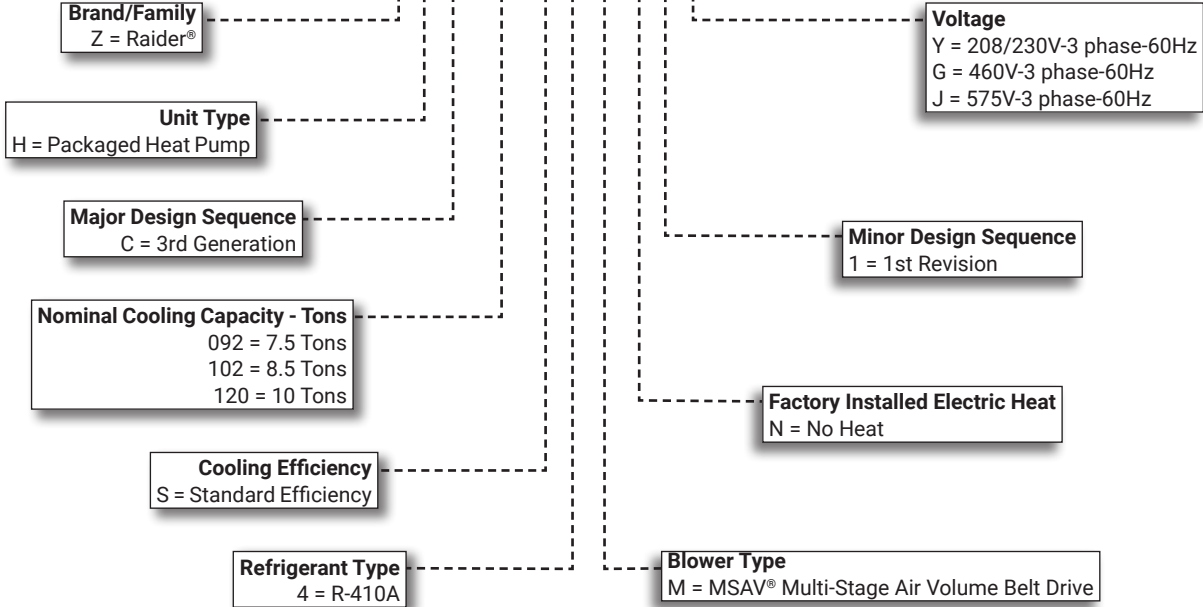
Brand/Family
Z = Raider®

Unit Type
H = Packaged Heat Pump

Major Design Sequence
C = 3rd Generation

Nominal Cooling Capacity - Tons
092 = 7.5 Tons
102 = 8.5 Tons
120 = 10 Tons

Cooling Efficiency
S = Standard Efficiency

Refrigerant Type
4 = R-410A

Voltage
Y = 208/230V-3 phase-60Hz
G = 460V-3 phase-60Hz
J = 575V-3 phase-60Hz

Minor Design Sequence
1 = 1st Revision

Factory Installed Electric Heat
N = No Heat

Blower Type
M = MSAV® Multi-Stage Air Volume Belt Drive